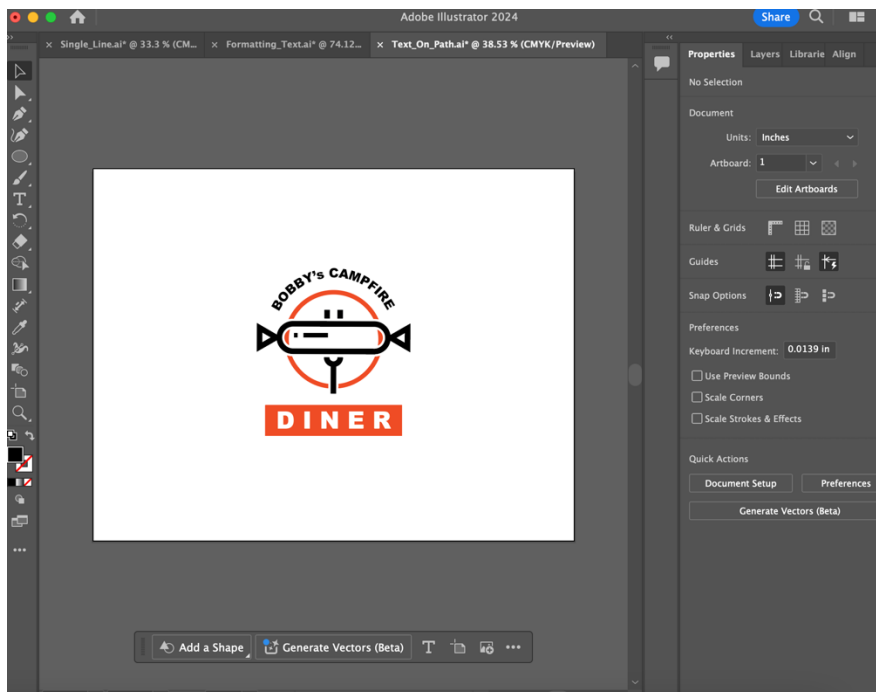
Adobe Illustrator 2024

Share

× Single_Line.ai* @ 33.3 % (CM...
× Formatting_Text.ai* @ 74.12...
× Text_On_Path.ai* @ 38.53 % (CMYK/Preview)

BOBBY'S CAMPFIRE

DINER

Add a Shape
Generate Vectors (Beta)

Properties
Layers
Librarie
Align

No Selection

Document

Units: Inches

Artboard: 1

Edit Artboards

Ruler & Grids

Guides

Snap Options

Preferences

Keyboard Increment: 0.0139 in

Use Preview Bounds

Scale Corners

Scale Strokes & Effects

Quick Actions

Document Setup

Preferences

Generate Vectors (Beta)